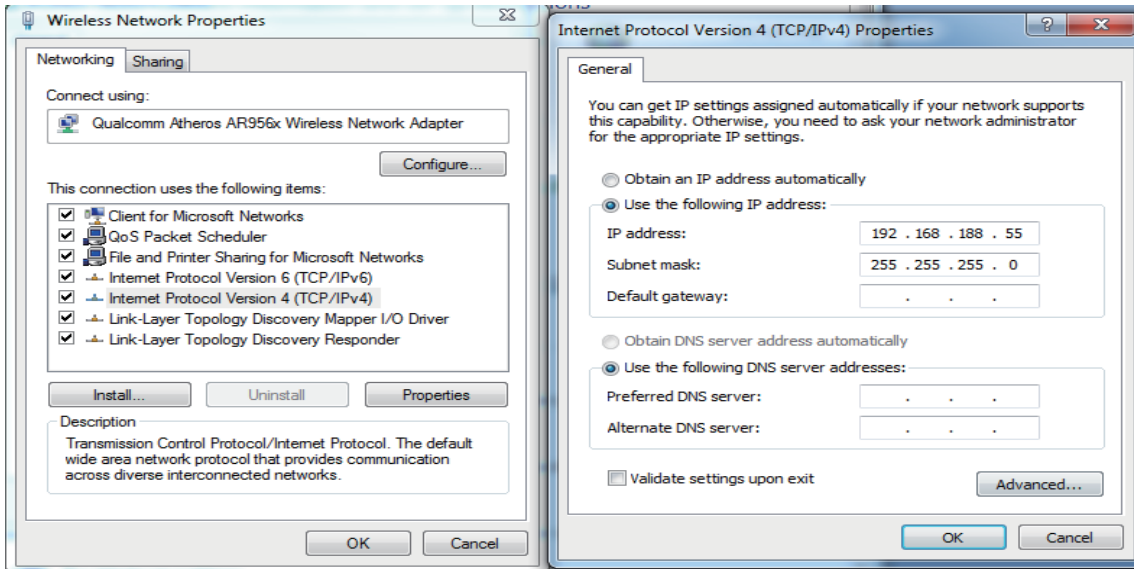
Wireless Network Properties

Networking | Sharing

Connect using:

Qualcomm Atheros AR956x Wireless Network Adapter

Configure...

This connection uses the following items:

☑ Client for Microsoft Networks
☑ QoS Packet Scheduler
☑ File and Printer Sharing for Microsoft Networks
☑ Internet Protocol Version 6 (TCP/IPv6)
☑ Internet Protocol Version 4 (TCP/IPv4)
☑ Link-Layer Topology Discovery Mapper I/O Driver
☑ Link-Layer Topology Discovery Responder

Install... | Uninstall | Properties

Description

Transmission Control Protocol/Internet Protocol. The default wide area network protocol that provides communication across diverse interconnected networks.

OK | Cancel

Internet Protocol Version 4 (TCP/IPv4) Properties

?

General

You can get IP settings assigned automatically if your network supports this capability. Otherwise, you need to ask your network administrator for the appropriate IP settings.

Obtain an IP address automatically

Use the following IP address:

| IP address: | 192 . 168 . 188 . 55 |
|---|---|
| Subnet mask: | 255 . 255 . 255 . 0 |
| Default gateway: | . . . |

Obtain DNS server address automatically

Use the following DNS server addresses:

| Preferred DNS server: | . . . |
|---|---|
| Alternate DNS server: | . . . |

Validate settings upon exit

Advanced...

OK | Cancel